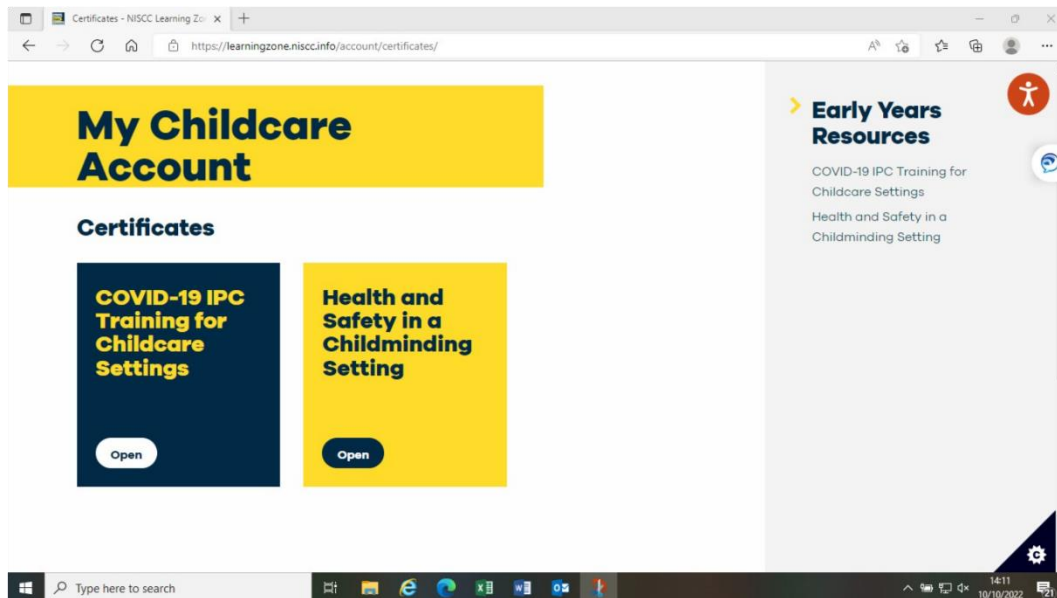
Certificates - NISCC Learning Zo

https://learningzone.niscc.info/account/certificates/

My Childcare Account

Certificates

COVID-19 IPC Training for Childcare Settings

Open

Health and Safety in a Childminding Setting

Open

Early Years Resources

COVID-19 IPC Training for Childcare Settings

Health and Safety in a Childminding Setting

Type here to search

14:11
10/10/2022

21